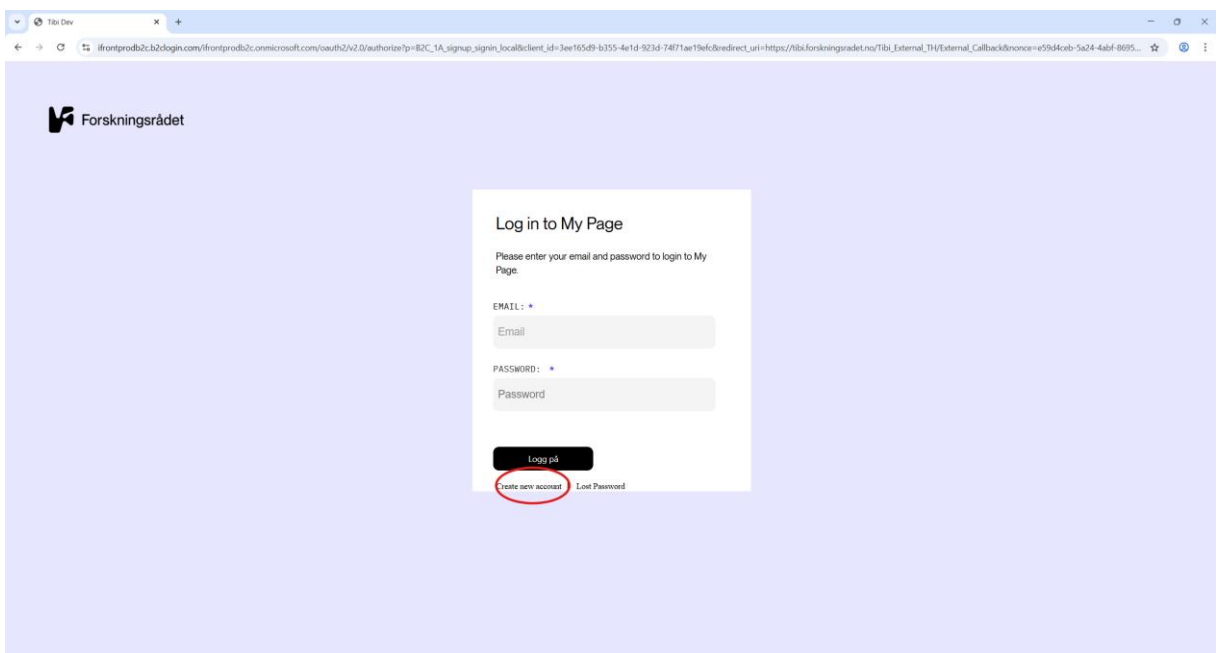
Tibi Dev

ifrontprodb2c.b2clogin.com/ifrontprodb2c.onmicrosoft.com/oauth2/v2.0/authorize?p=B2C_1A_signup_signin_local&client_id=3ee165d9-b355-4e1d-923d-74f71ae19efc&redirect_uri=https://tibi.forskningsradet.no/Tibi_External_TH/External_Callback&nonce=e59d4ceb-5a24-4abf-8695...

Forskningsrådet

Log in to My Page

Please enter your email and password to login to My Page.

EMAIL: *

Email

PASSWORD: *

Password

Logg på

Create new account | Lost Password